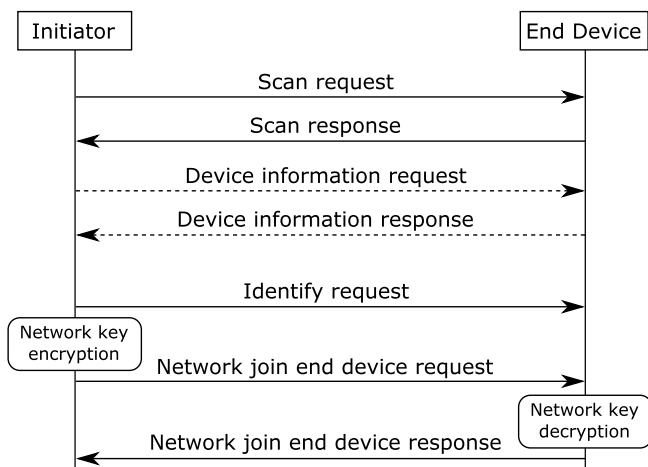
Initiator

End Device

Scan request

Scan response

Device information request

Device information response

Identify request

Network key encryption

Network join end device request

Network key decryption

Network join end device response